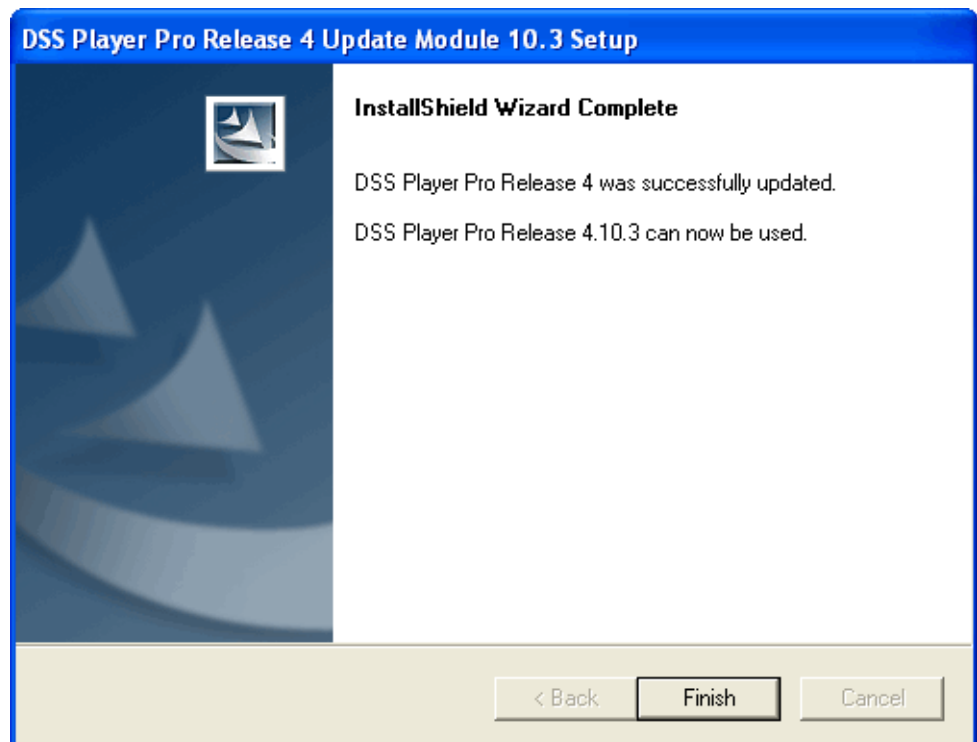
DSS Player Pro Release 4 Update Module 10.3 Setup

InstallShield Wizard Complete

DSS Player Pro Release 4 was successfully updated.

DSS Player Pro Release 4.10.3 can now be used.

< Back

Finish

Cancel